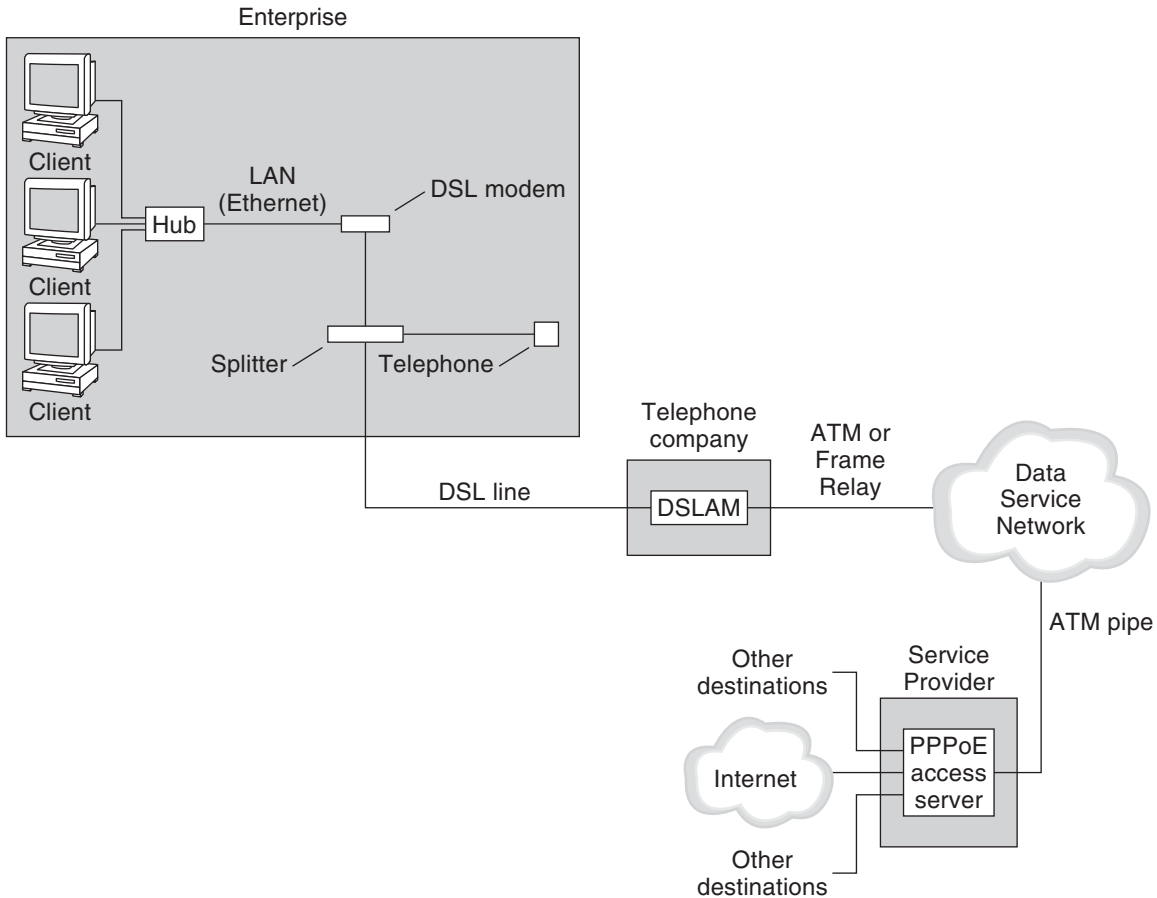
Enterprise

Client

Client

Client

Hub

LAN (Ethernet)

DSL modem

Splitter

Telephone

Telephone company

DSLAM

DSL line

ATM or Frame Relay

Data Service Network

ATM pipe

Service Provider

PPPoE access server

Other destinations

Internet

Other destinations